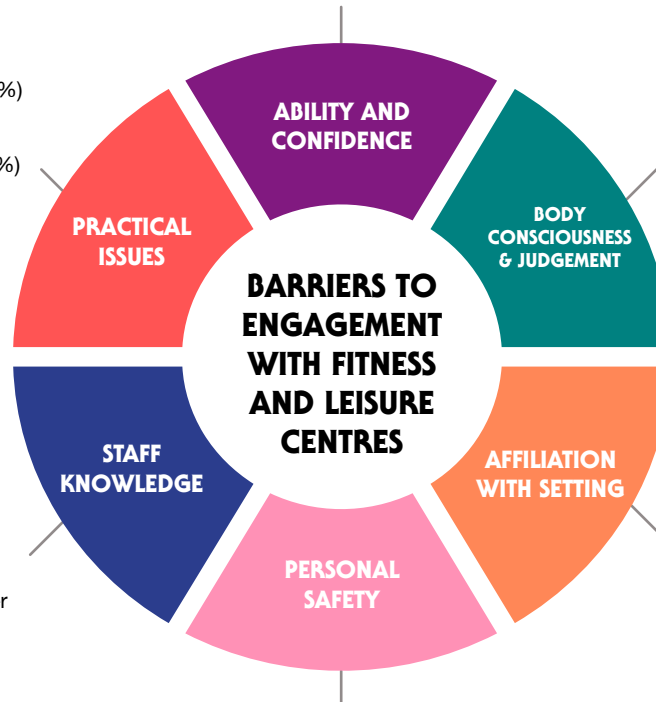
%)

%)

ABILITY AND CONFIDENCE

BODY CONSCIOUSNESS & JUDGEMENT

PRACTICAL ISSUES

BARRIERS TO ENGAGEMENT WITH FITNESS AND LEISURE CENTRES

STAFF KNOWLEDGE

AFFILIATION WITH SETTING

PERSONAL SAFETY

r